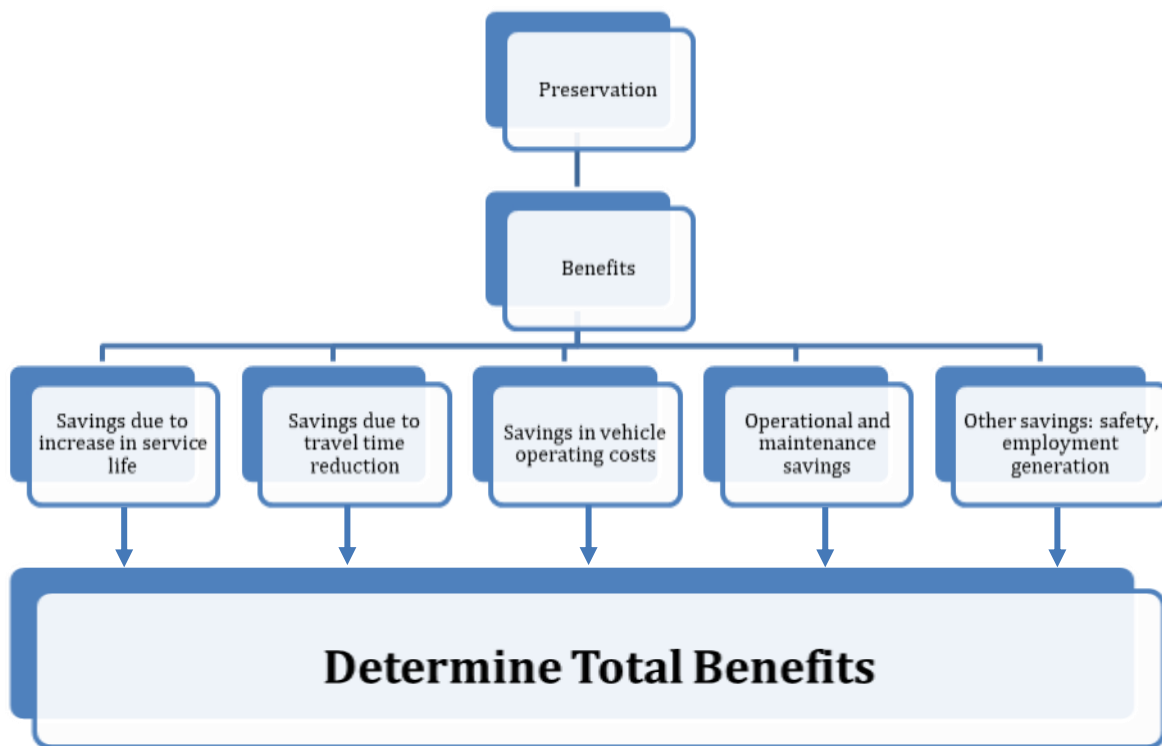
Preservation

Benefits

Savings due to increase in service life

Savings due to travel time reduction

Savings in vehicle operating costs

Operational and maintenance savings

Other savings: safety, employment generation

Determine Total Benefits